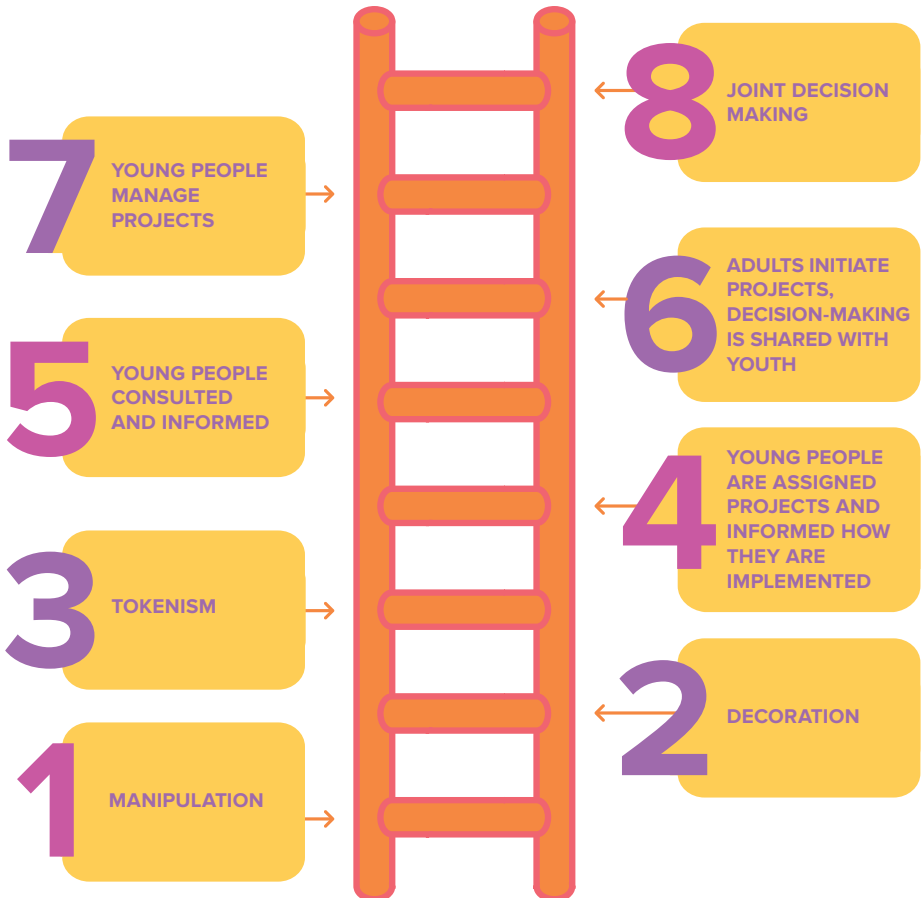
8
JOINT DECISION MAKING

7
YOUNG PEOPLE MANAGE PROJECTS

6
ADULTS INITIATE PROJECTS, DECISION-MAKING IS SHARED WITH YOUTH

5
YOUNG PEOPLE CONSULTED AND INFORMED

4
YOUNG PEOPLE ARE ASSIGNED PROJECTS AND INFORMED HOW THEY ARE IMPLEMENTED

3
TOKENISM

2
DECORATION

1
MANIPULATION